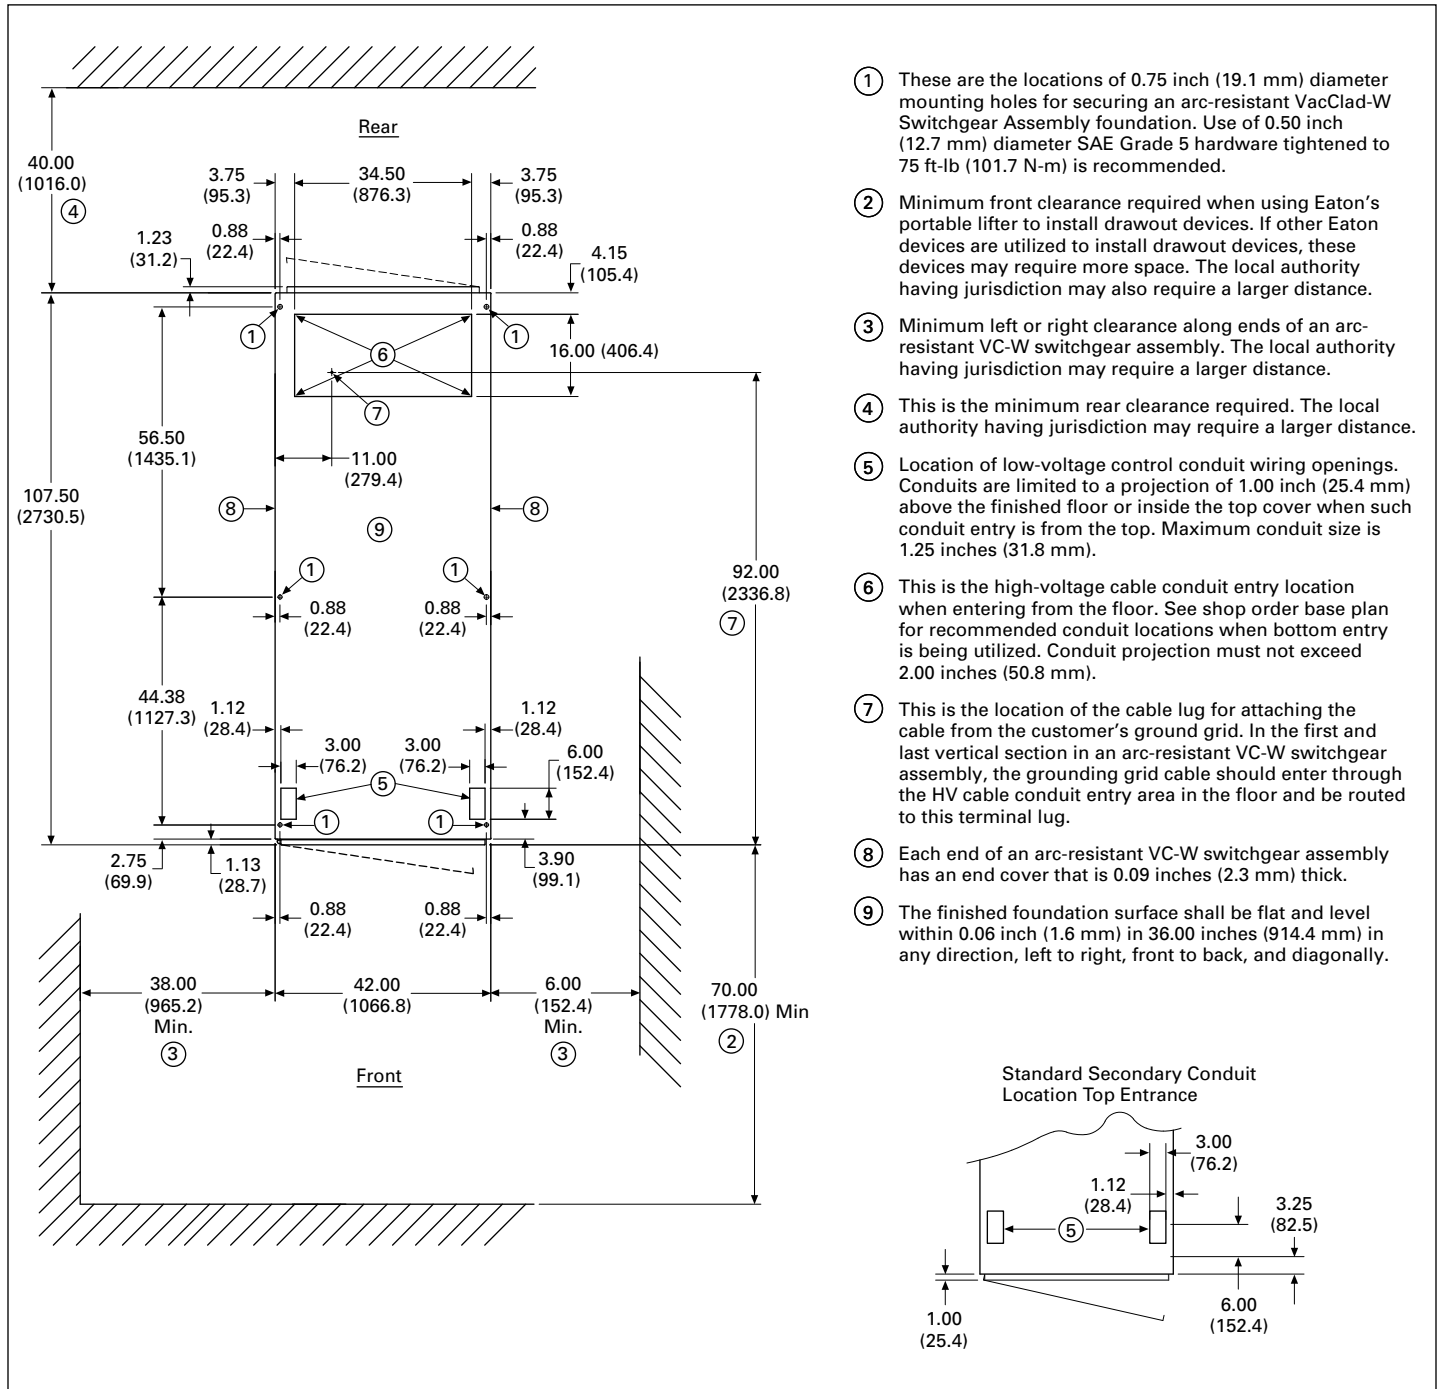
Rear

40.00 (1016.0) ④

3.75 (95.3)

34.50 (876.3)

3.75 (95.3)

0.88 (22.4)

0.88 (22.4)

1.23 (31.2)

4.15 (105.4)

①

①

⑥

16.00 (406.4)

⑦

56.50 (1435.1)

11.00 (279.4)

107.50 (2730.5)

⑧

⑨

⑧

①

①

92.00 (2336.8) ⑦

0.88 (22.4)

0.88 (22.4)

44.38 (1127.3)

1.12 (28.4)

1.12 (28.4)

3.00 (76.2)

3.00 (76.2)

6.00 (152.4)

⑤

①

①

2.75 (69.9)

1.13 (28.7)

3.90 (99.1)

0.88 (22.4)

0.88 (22.4)

38.00 (965.2) Min. ③

42.00 (1066.8)

6.00 (152.4) Min. ③

70.00 (1778.0) Min ②

Front

① These are the locations of 0.75 inch (19.1 mm) diameter mounting holes for securing an arc-resistant VacClad-W Switchgear Assembly foundation. Use of 0.50 inch (12.7 mm) diameter SAE Grade 5 hardware tightened to 75 ft-lb (101.7 N-m) is recommended.

② Minimum front clearance required when using Eaton's portable lifter to install drawout devices. If other Eaton devices are utilized to install drawout devices, these devices may require more space. The local authority having jurisdiction may also require a larger distance.

③ Minimum left or right clearance along ends of an arc-resistant VC-W switchgear assembly. The local authority having jurisdiction may require a larger distance.

④ This is the minimum rear clearance required. The local authority having jurisdiction may require a larger distance.

⑤ Location of low-voltage control conduit wiring openings. Conduits are limited to a projection of 1.00 inch (25.4 mm) above the finished floor or inside the top cover when such conduit entry is from the top. Maximum conduit size is 1.25 inches (31.8 mm).

⑥ This is the high-voltage cable conduit entry location when entering from the floor. See shop order base plan for recommended conduit locations when bottom entry is being utilized. Conduit projection must not exceed 2.00 inches (50.8 mm).

⑦ This is the location of the cable lug for attaching the cable from the customer's ground grid. In the first and last vertical section in an arc-resistant VC-W switchgear assembly, the grounding grid cable should enter through the HV cable conduit entry area in the floor and be routed to this terminal lug.

⑧ Each end of an arc-resistant VC-W switchgear assembly has an end cover that is 0.09 inches (2.3 mm) thick.

⑨ The finished foundation surface shall be flat and level within 0.06 inch (1.6 mm) in 36.00 inches (914.4 mm) in any direction, left to right, front to back, and diagonally.

Standard Secondary Conduit Location Top Entrance

3.00 (76.2)

1.12 (28.4)

3.25 (82.5)

⑤

1.00 (25.4)

6.00 (152.4)